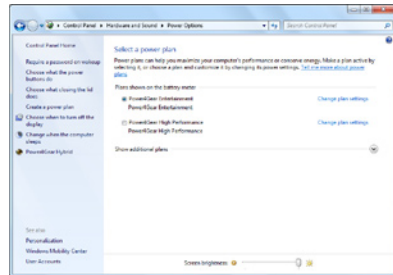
Control Panel ▸ Hardware and Sound ▸ Power Options

Search Control Panel

Control Panel Home

Require a password on wakeup

Choose what the power buttons do

Choose what closing the lid does

Create a power plan

Choose when to turn off the display

Change when the computer sleeps

PowerGear Hybrid

Select a power plan

Power plans can help you maximize your computer's performance or conserve energy. Make a plan active by selecting it, or choose a plan and customize it by changing its power settings. Tell me more about power plans

Plans shown on the battery meter

PowerGear Entertainment
Power4Gear Entertainment

Change plan settings

PowerGear High Performance
Power4Gear High Performance

Change plan settings

Show additional plans

See also

Personalization

Windows Mobility Center

User Accounts

Screen brightness: